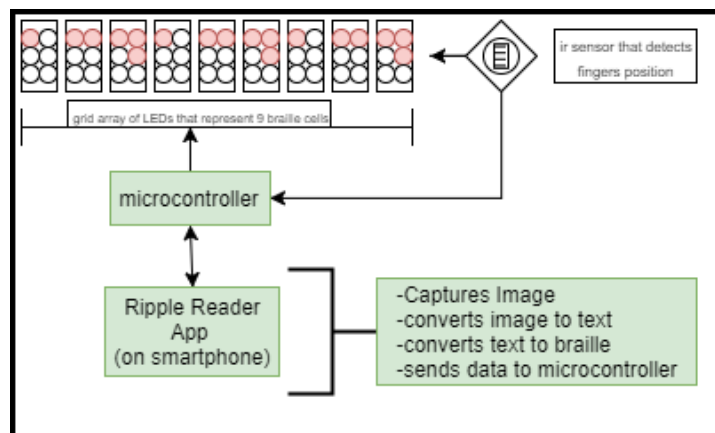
ir sensor that detects fingers position

grid array of LEDs that represent 9 braille cells

microcontroller

Ripple Reader App (on smartphone)

-Captures Image
-converts image to text
-converts text to braille
-sends data to microcontroller